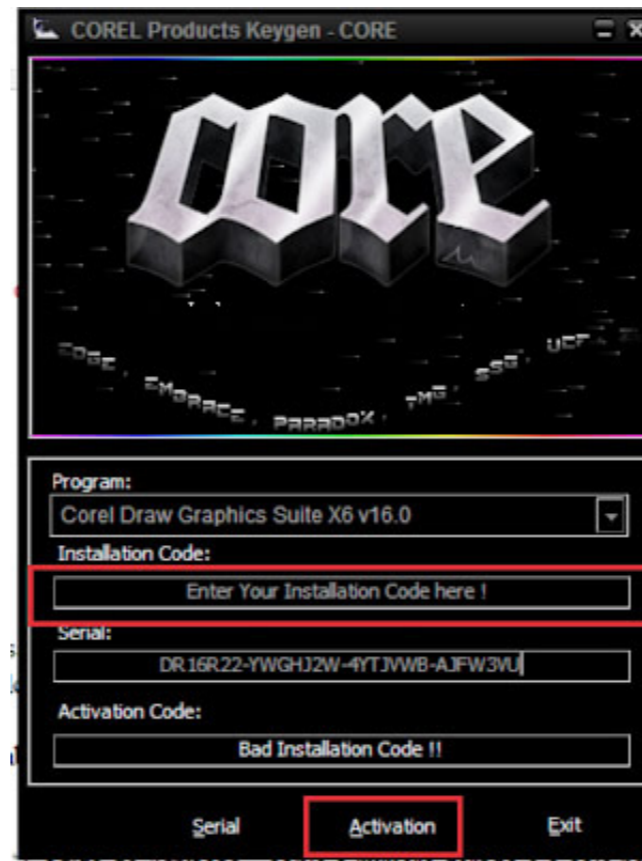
COREL Products Keygen - CORE

core

CORE, EMBRACE, PARADOX, TMG, SSG, UCF

Program:

Corel Draw Graphics Suite X6 v16.0

Installation Code:

Enter Your Installation Code here !

Serial:

DR16R22-YWGHJ2W-4YTJVWB-AJFW3VU

Activation Code:

Bad Installation Code !!

Serial

Activation

Exit